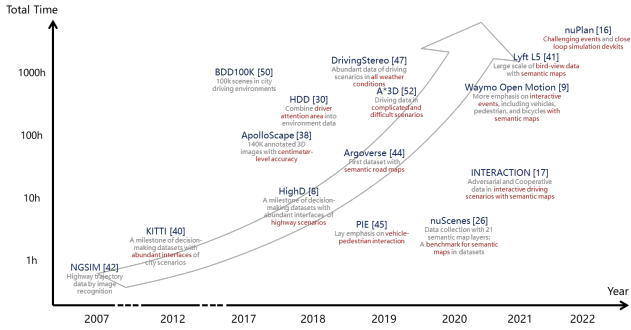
Total Time

1000h

100h

10h

1h

Year

2007 2012 2017 2018 2019 2020 2021 2022

NGSIM [42]
Highway trajectory data by image recognition

KITTI [40]
A milestone of decision-making datasets with abundant interfaces of city scenarios

BDD100K [50]
100k scenes in city driving environments

HDD [30]
Combine driver attention area into environment data

ApolloScape [38]
140K annotated 3D images with centimeter-level accuracy

HighD [8]
A milestone of decision-making datasets with abundant interfaces of highway scenarios

DrivingStereo [47]
Abundant data of driving scenarios in all weather conditions

A*3D [52]
Driving data in complicated and difficult scenarios

Argoverse [44]
First dataset with semantic road maps

PIE [45]
Lay emphasis on vehicle-pedestrian interaction

nuScenes [26]
Data collection with 21 semantic map layers: A benchmark for semantic maps in datasets

INTERACTION [17]
Adversarial and Cooperative data in interactive driving scenarios with semantic maps

Waymo Open Motion [9]
More emphasis on interactive events, including vehicles, pedestrian, and bicycles with semantic maps

Lyft L5 [41]
Large scale of bird-view data with semantic maps

nuPlan [16]
Challenging events and close loop simulation devkits